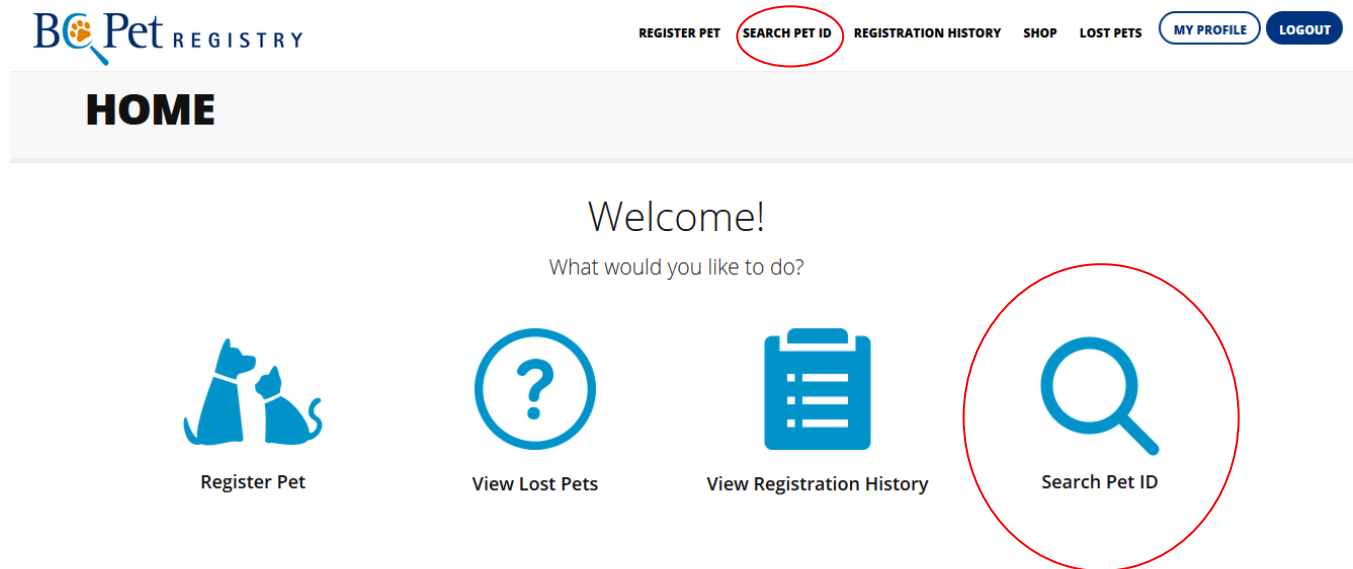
BC Pet REGISTRY

REGISTER PET SEARCH PET ID REGISTRATION HISTORY SHOP LOST PETS MY PROFILE LOGOUT

HOME

Welcome!

What would you like to do?

Register Pet

View Lost Pets

View Registration History

Search Pet ID